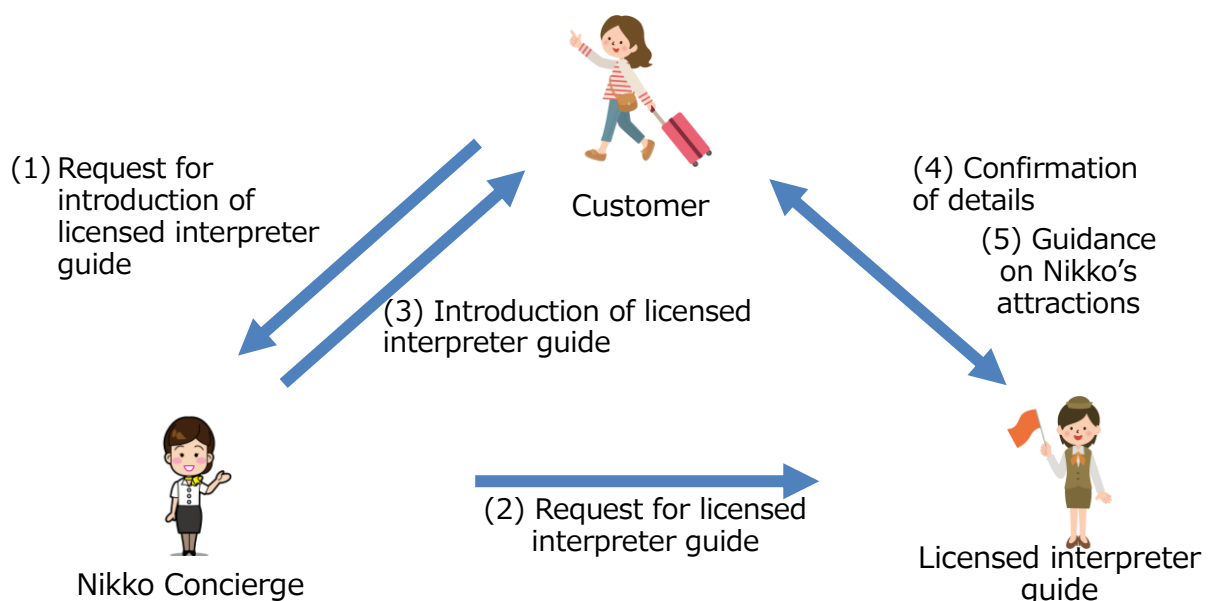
Customer

(1) Request for introduction of licensed interpreter guide

(3) Introduction of licensed interpreter guide

(4) Confirmation of details

(5) Guidance on Nikko's attractions

(2) Request for licensed interpreter guide

Nikko Concierge

Licensed interpreter guide